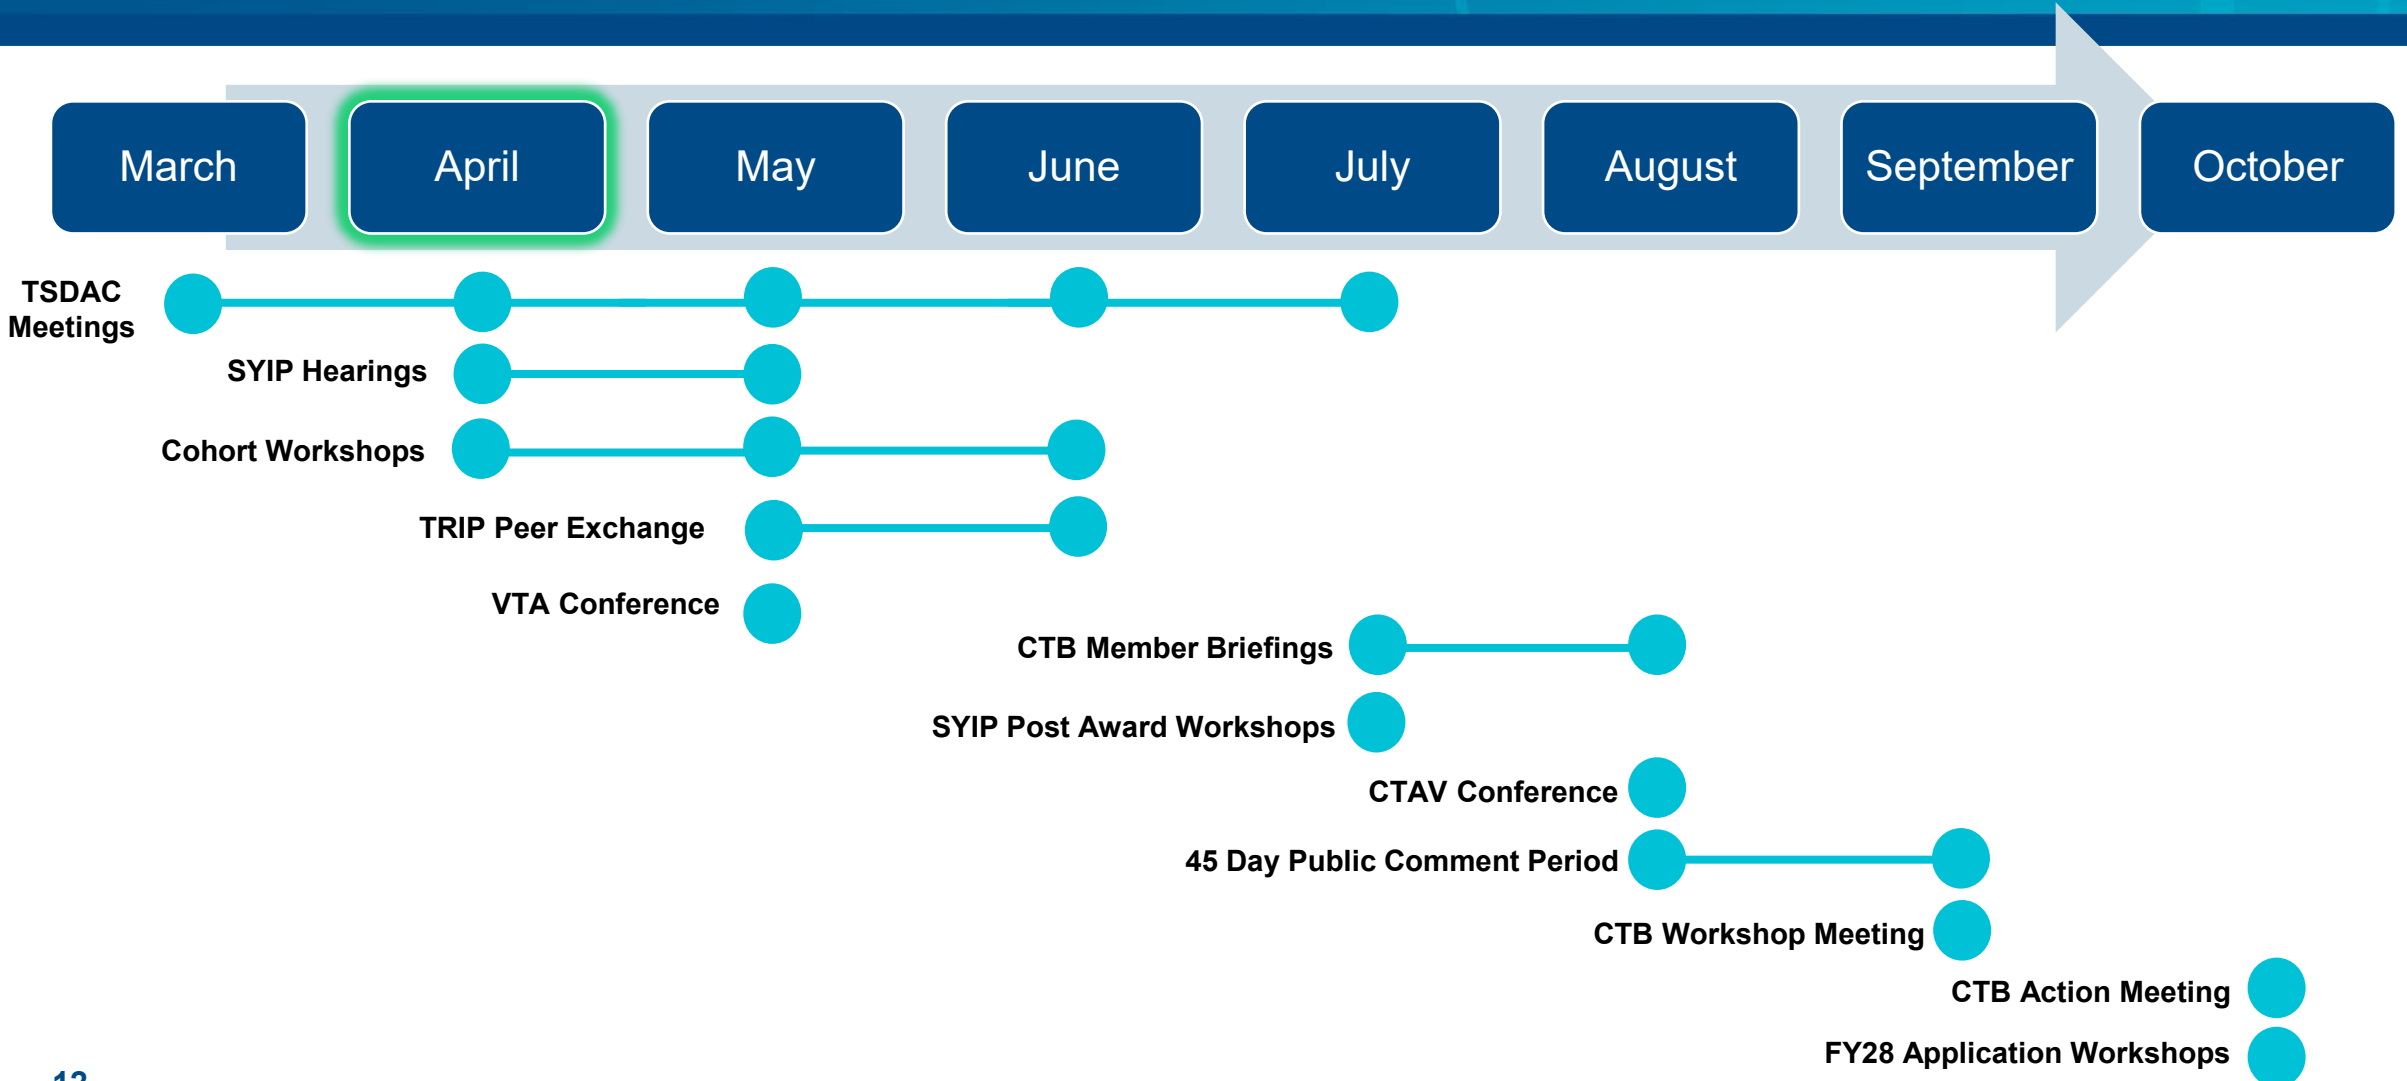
March
April
May
June
July
August
September
October

TSDAC Meetings
SYIP Hearings
Cohort Workshops
TRIP Peer Exchange
VTA Conference
CTB Member Briefings
SYIP Post Award Workshops
CTAV Conference
45 Day Public Comment Period
CTB Workshop Meeting
CTB Action Meeting
FY28 Application Workshops

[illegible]